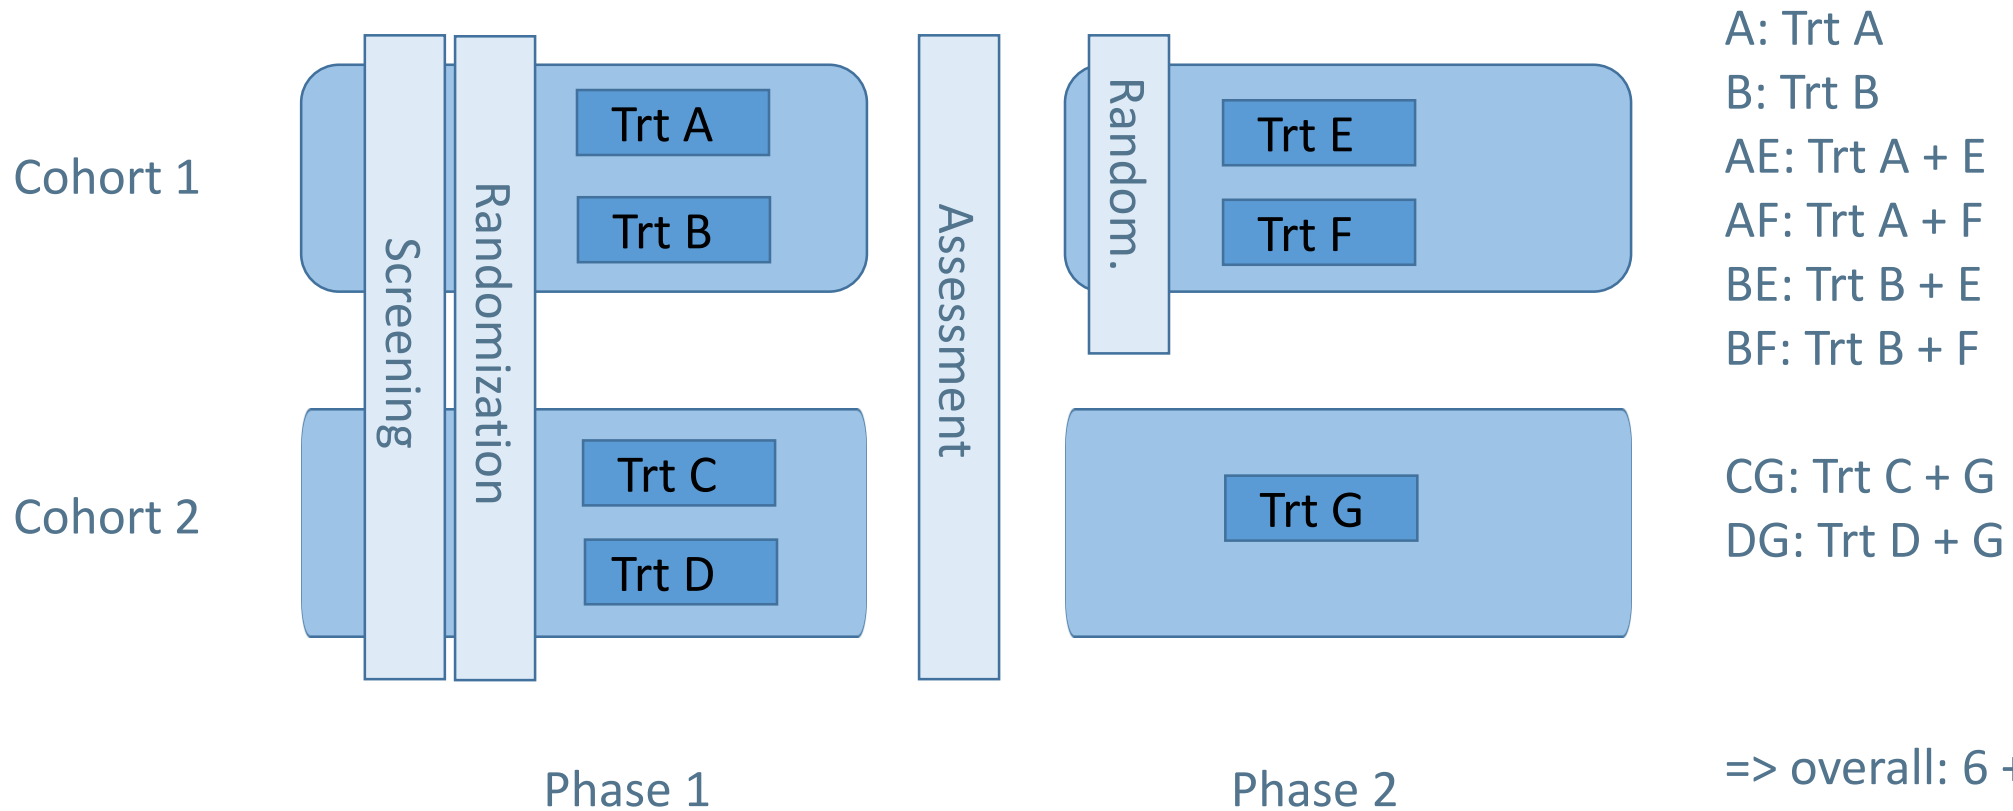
Cohort 1

Cohort 2

Screening

Randomization

Trt A

Trt B

Trt C

Trt D

Assessment

Random.

Trt E

Trt F

Trt G

Phase 1

Phase 2

A: Trt A
B: Trt B
AE: Trt A + E
AF: Trt A + F
BE: Trt B + E
BF: Trt B + F

CG: Trt C + G
DG: Trt D + G

=> overall: 6 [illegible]